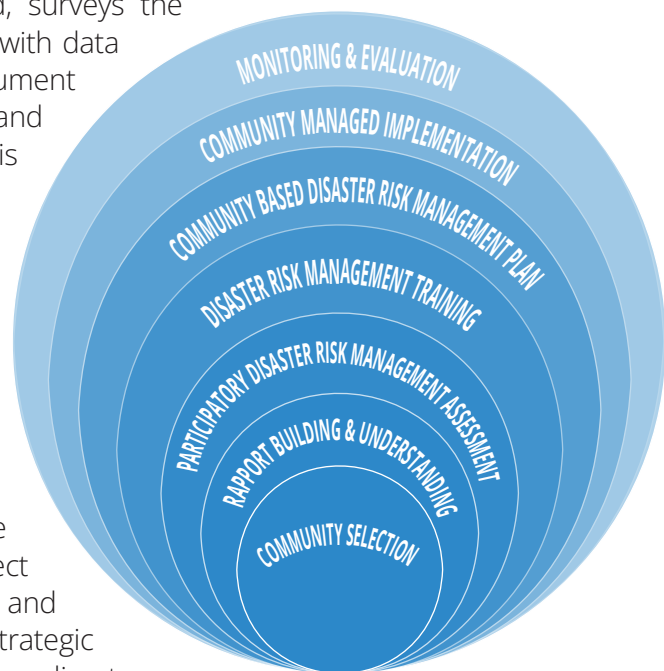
d, surveys the with data ument and is

e ect and trategic

MONITORING & EVALUATION

COMMUNITY MANAGED IMPLEMENTATION

COMMUNITY BASED DISASTER RISK MANAGEMENT PLAN

DISASTER RISK MANAGEMENT TRAINING

PARTICIPATORY DISASTER RISK MANAGEMENT ASSESSMENT

RAPPORT BUILDING & UNDERSTANDING

COMMUNITY SELECTION